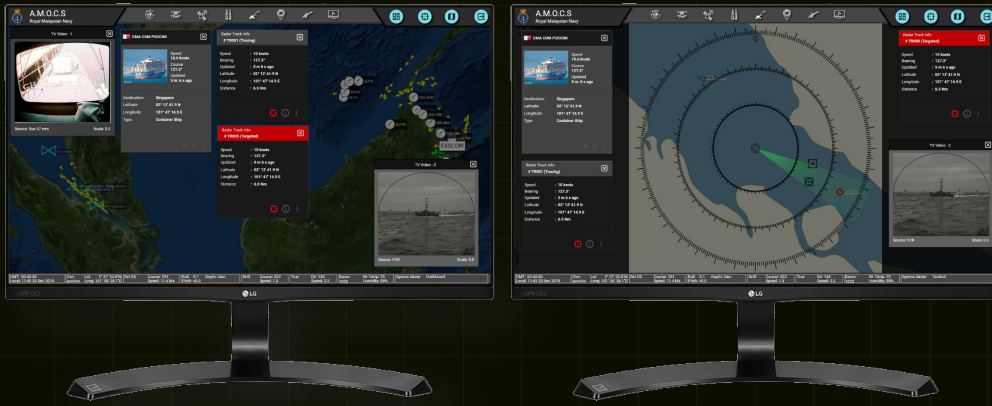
A.M.O.C.S
Royal Malaysian Navy

TV Video - 1
Source: Dan 57 mm
Scale: 0.5

CMA CGM PUCCINI
Speed: 19.6 knots
Course: 127.2°
Updated: 5 m 4 s ago
Destination: Singapore
Latitude: 02° 13' 41.9 N
Longitude: 101° 47' 14.9 E
Type: Container Ship

Radar Track Info
# TR001 (Tracking)
Speed: 15 knots
Bearing: 127.2°
Updated: 5 m 6 s ago
Latitude: 02° 13' 41.9 N
Longitude: 101° 47' 14.9 E
Distance: 6.5 Nm

Radar Track Info
# TR005 (Targeted)
Speed: 10 knots
Bearing: 127.2°
Updated: 5 m 6 s ago
Latitude: 02° 13' 41.9 N
Longitude: 101° 47' 14.9 E
Distance: 6.5 Nm

ESSCOM

TV Video - 2
Source: FCR
Scale: 0.5

System Mode: Dashboard

LG

A.M.O.C.S
Royal Malaysian Navy

CMA CGM PUCCINI
Speed: 19.6 knots
Course: 127.2°
Updated: 5 m 4 s ago
Destination: Singapore
Latitude: 02° 13' 41.9 N
Longitude: 101° 47' 14.9 E
Type: Container Ship

Radar Track Info
# TR001 (Tracking)
Speed: 10 knots
Bearing: 127.2°
Updated: 5 m 6 s ago
Latitude: 02° 13' 41.9 N
Longitude: 101° 47' 14.9 E
Distance: 6.5 Nm

Radar Track Info
# TR005 (Targeted)
Speed: 10 knots
Bearing: 127.2°
Updated: 5 m 6 s ago
Latitude: 02° 13' 41.9 N
Longitude: 101° 47' 14.9 E
Distance: 6.5 Nm

TV Video - 2
Source: FCR
Scale: 0.5

System Mode: Tactical

LG